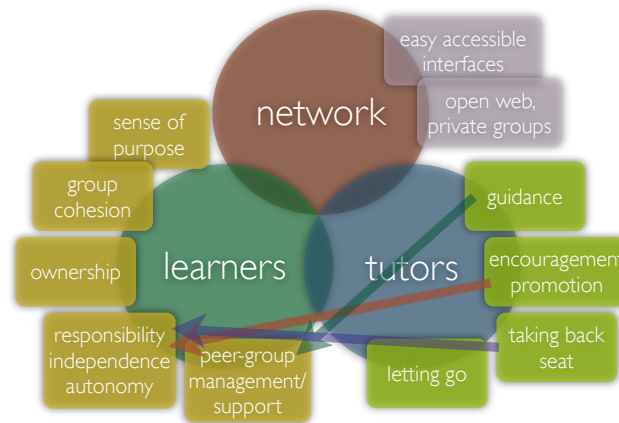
network

easy accessible interfaces

open web, private groups

sense of purpose

group cohesion

ownership

learners

tutors

guidance

encouragement promotion

responsibility independence autonomy

peer-group management/ support

letting go

taking back seat